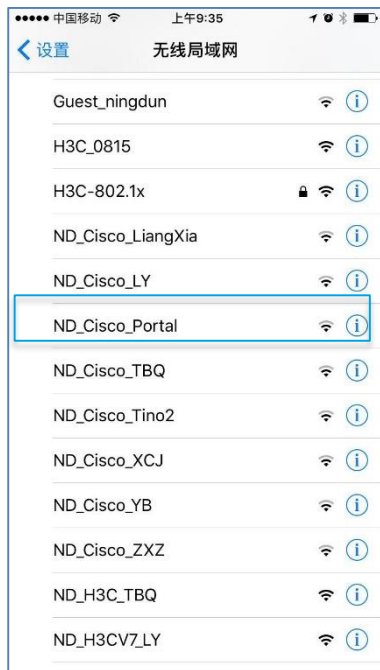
中国移动 上午9:35

设置 无线局域网

Guest_ningdun

H3C_0815

H3C-802.1x

ND_Cisco_LiangXia

ND_Cisco_LY

ND_Cisco_Portal

ND_Cisco_TBQ

ND_Cisco_Tino2

ND_Cisco_XCJ

ND_Cisco_YB

ND_Cisco_ZXZ

ND_H3C_TBQ

ND_H3CV7_LY